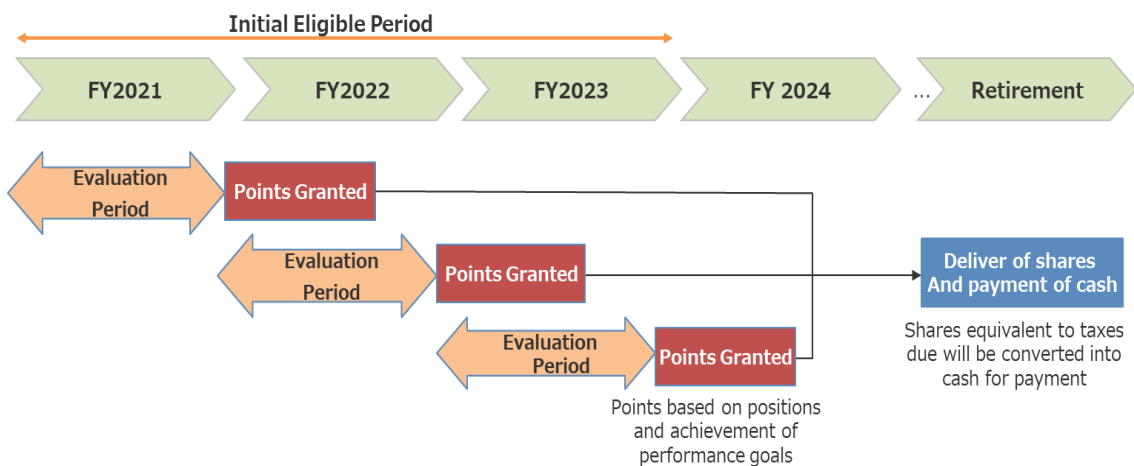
Initial Eligible Period

FY2021

FY2022

FY2023

FY 2024

…

Retirement

Evaluation Period

Points Granted

Evaluation Period

Points Granted

Evaluation Period

Points Granted

Points based on positions and achievement of performance goals

Deliver of shares And payment of cash

Shares equivalent to taxes due will be converted into cash for payment